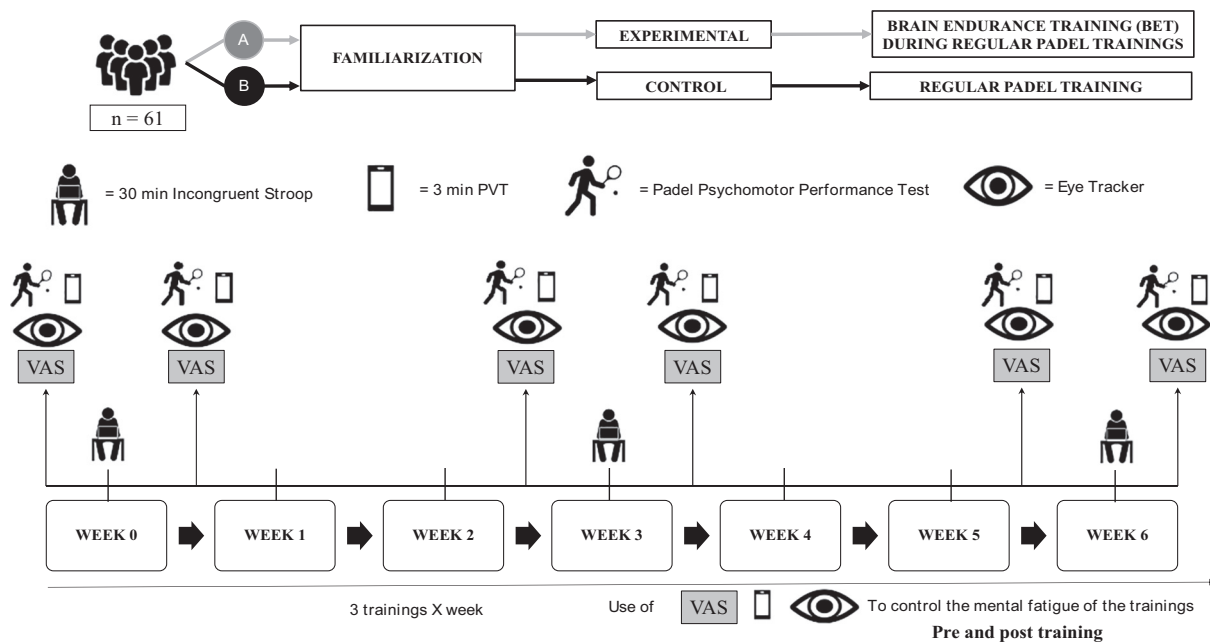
A

B

n = 61

FAMILIARIZATION

EXPERIMENTAL

CONTROL

BRAIN ENDURANCE TRAINING (BET) DURING REGULAR PADEL TRAININGS

REGULAR PADEL TRAINING

= 30 min Incongruent Stroop

= 3 min PVT

= Padel Psychomotor Performance Test

= Eye Tracker

VAS

VAS

VAS

VAS

VAS

VAS

WEEK 0

WEEK 1

WEEK 2

WEEK 3

WEEK 4

WEEK 5

WEEK 6

3 trainings X week

Use of VAS To control the mental fatigue of the trainings

Pre and post training